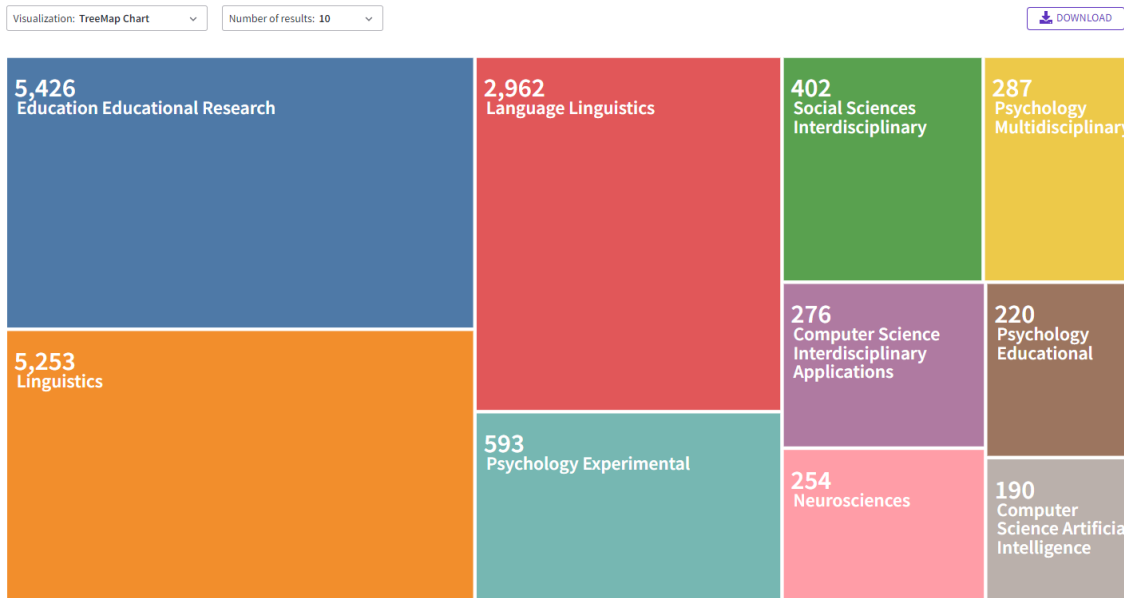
Visualization: TreeMap Chart

Number of results: 10

DOWNLOAD

5,426
Education Educational Research

2,962
Language Linguistics

402
Social Sciences Interdisciplinary

287
Psychology Multidisciplinary

5,253
Linguistics

276
Computer Science Interdisciplinary Applications

220
Psychology Educational

593
Psychology Experimental

254
Neurosciences

190
Computer Science Artificia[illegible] Intelligence